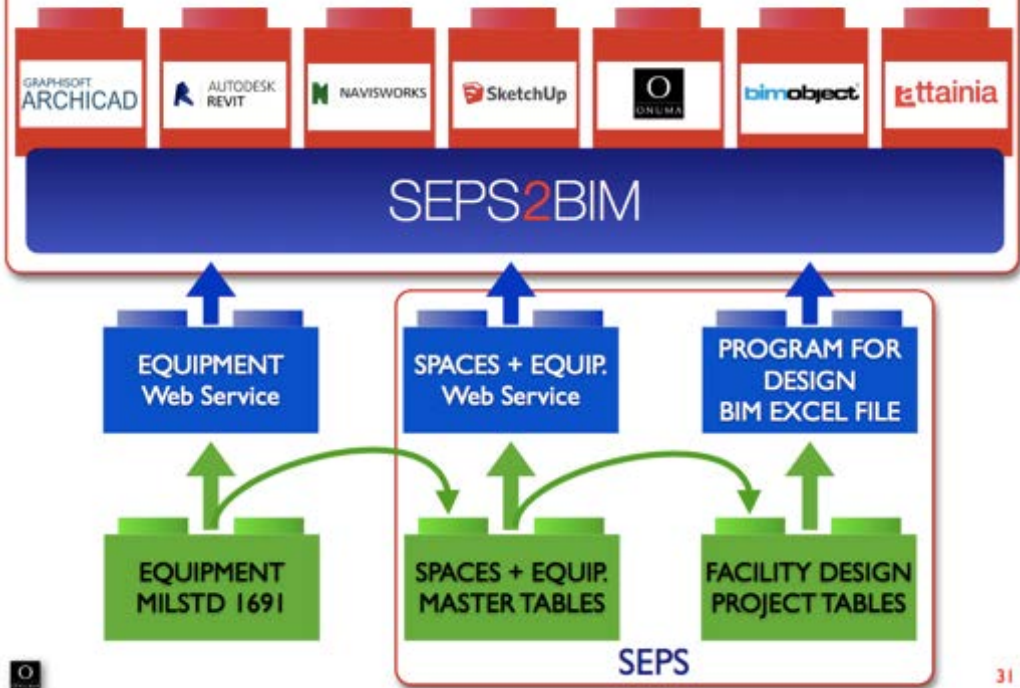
GRAPHISOFT ARCHICAD

AUTODESK REVIT

NAVISWORKS

SketchUp

O ONUMA

bimobject

attainia

SEPS2BIM

EQUIPMENT Web Service

SPACES + EQUIP. Web Service

PROGRAM FOR DESIGN BIM EXCEL FILE

EQUIPMENT MILSTD 1691

SPACES + EQUIP. MASTER TABLES

FACILITY DESIGN PROJECT TABLES

SEPS

O

31